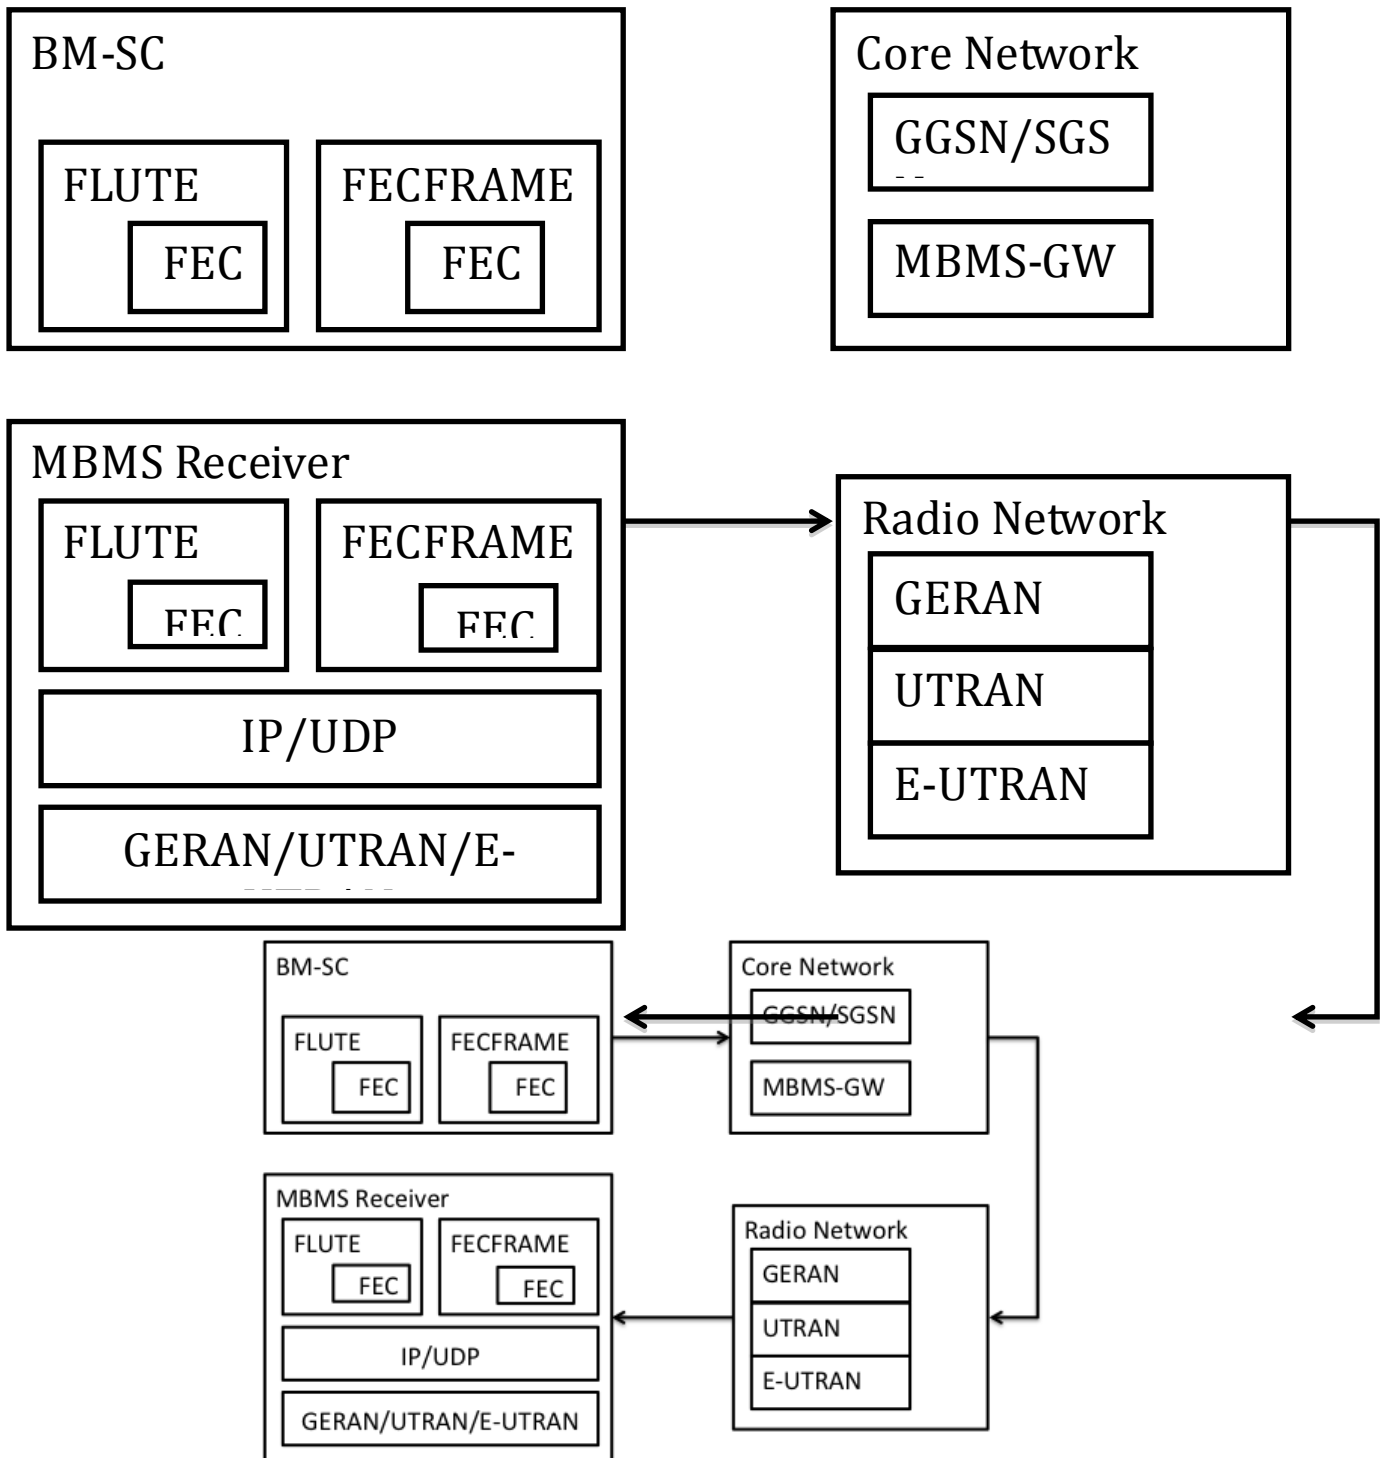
BM-SC

FLUTE

FEC

FECFRAME

FEC

Core Network

GGSN/SGS

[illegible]

MBMS-GW

MBMS Receiver

FLUTE

FEC

FECFRAME

FEC

IP/UDP

GERAN/UTRAN/E-

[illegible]

Radio Network

GERAN

UTRAN

E-UTRAN

BM-SC

FLUTE

FEC

FECFRAME

FEC

Core Network

GGSN/SGSN

MBMS-GW

MBMS Receiver

FLUTE

FEC

FECFRAME

FEC

IP/UDP

GERAN/UTRAN/E-UTRAN

Radio Network

GERAN

UTRAN

E-UTRAN